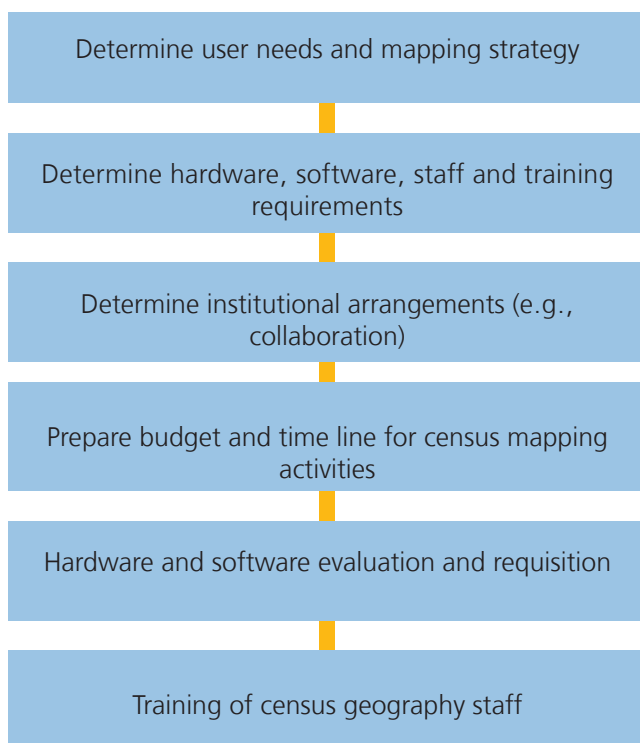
Determine user needs and mapping strategy

Determine hardware, software, staff and training requirements

Determine institutional arrangements (e.g., collaboration)

Prepare budget and time line for census mapping activities

Hardware and software evaluation and requisition

Training of census geography staff